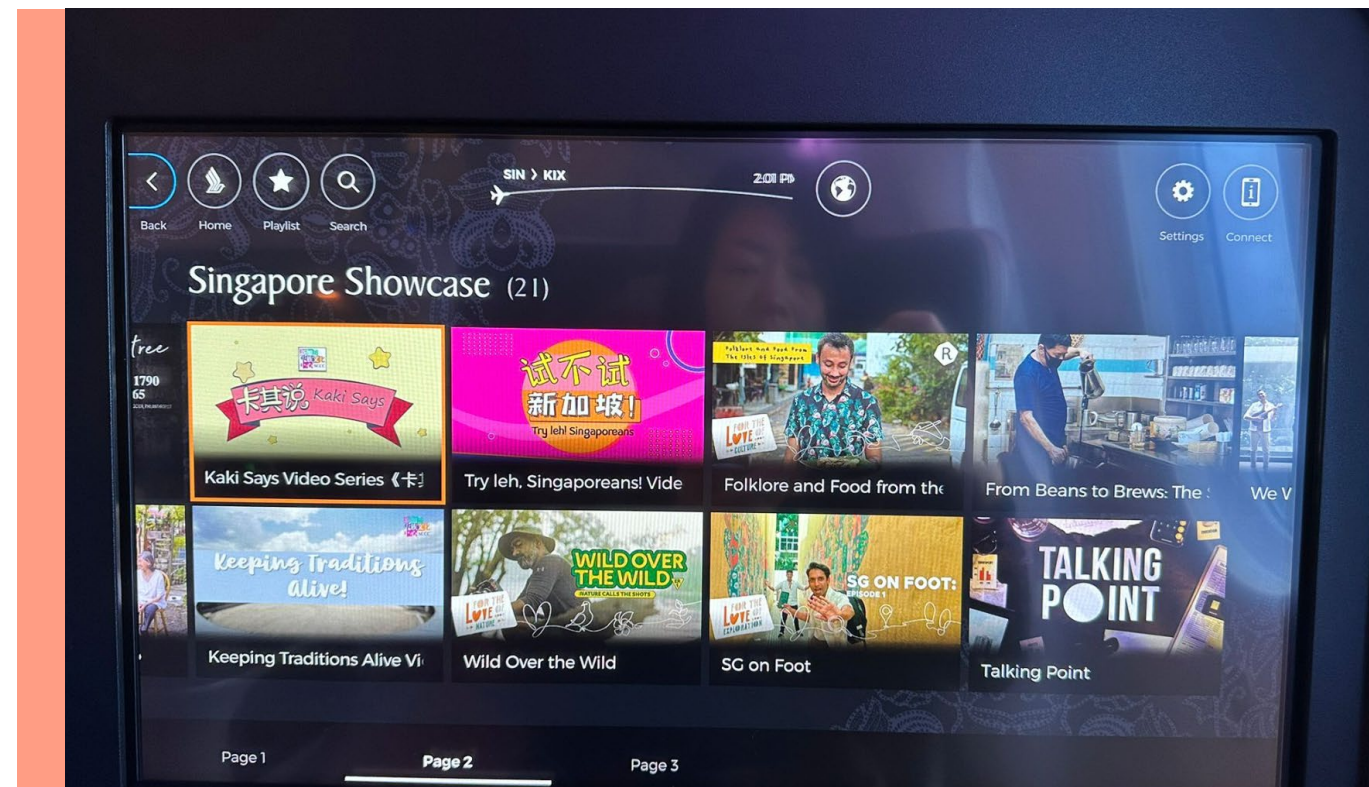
Back Home Playlist Search

SIN > KIX 2:01 PM

Settings Connect

Singapore Showcase (21)

tree 1790 65

卡其说 Kaki Says

Kaki Says Video Series《卡

试不试 新加坡! Try leh Singaporeans

Try leh, Singaporeans! Vide

Folklore and Food from the Isles of Singapore

FOR THE LOVE OF CULTURE

R

Folklore and Food from the

From Beans to Brews: The

We V

Keeping Traditions Alive!

Keeping Traditions Alive Vi

WILD OVER THE WILD NATURE CALLS THE SHOTS

FOR THE LOVE OF NATURE

Wild Over the Wild

FOR THE LOVE OF EXPLORATION

SG ON FOOT: EPISODE 1

SG on Foot

TALKING POINT

Talking Point

Page 1 Page 2 Page 3